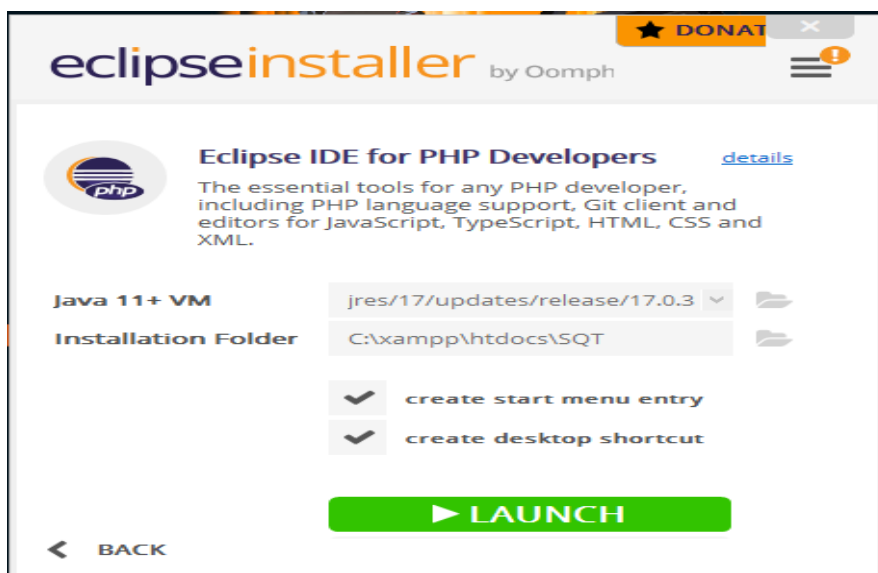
DONAT

eclipseinstaller by Oomph

php

Eclipse IDE for PHP Developers

details

The essential tools for any PHP developer, including PHP language support, Git client and editors for JavaScript, TypeScript, HTML, CSS and XML.

Java 11+ VM jres/17/updates/release/17.0.3

Installation Folder C:\xampp\htdocs\SQT

create start menu entry

create desktop shortcut

LAUNCH

BACK